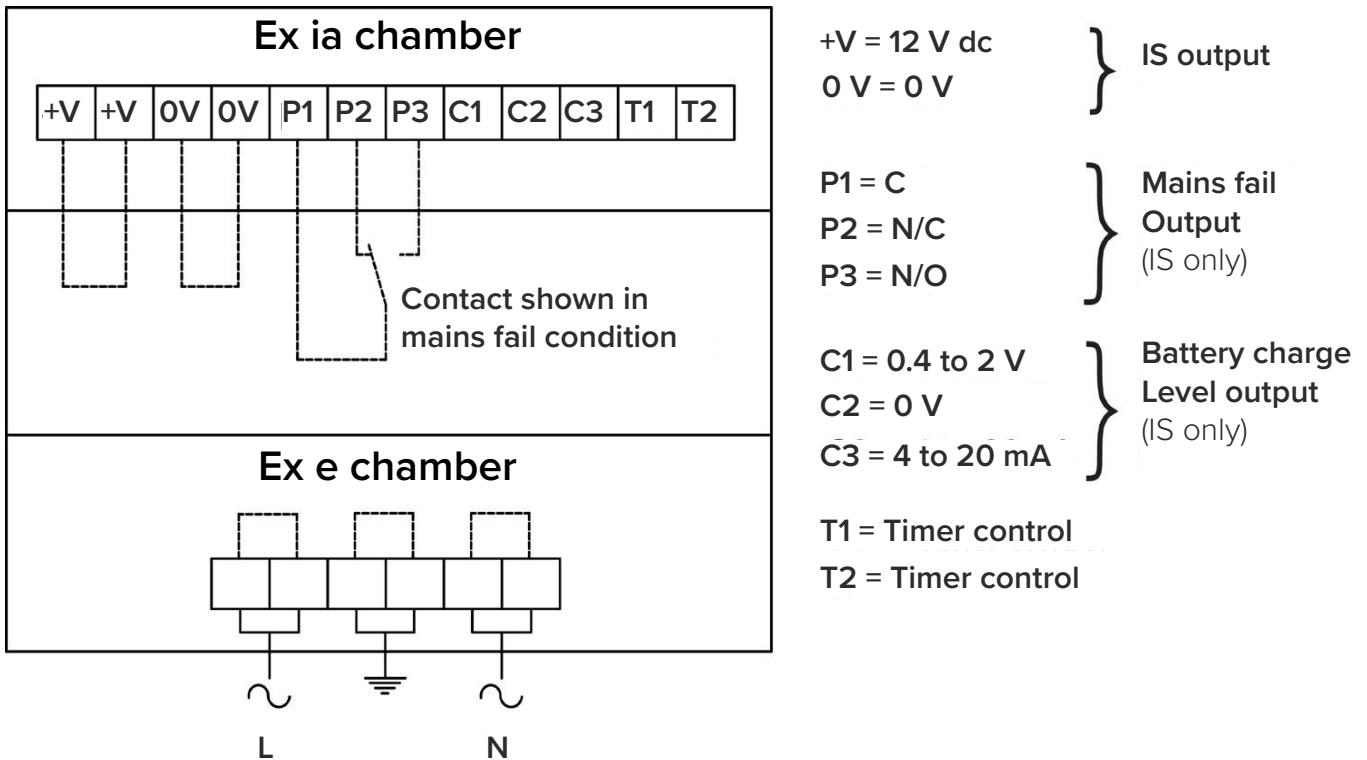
Ex ia chamber

| +V | +V | 0V | 0V | P1 | P2 | P3 | C1 | C2 | C3 | T1 | T2 |
|---|---|---|---|---|---|---|---|---|---|---|---|

Contact shown in mains fail condition

Ex e chamber

$\sim$ L

$\sim$ N

+V = 12 V dc
0 V = 0 V
IS output

P1 = C
P2 = N/C
P3 = N/O
Mains fail Output (IS only)

C1 = 0.4 to 2 V
C2 = 0 V
C3 = 4 to 20 mA
Battery charge Level output (IS only)

T1 = Timer control
T2 = Timer control